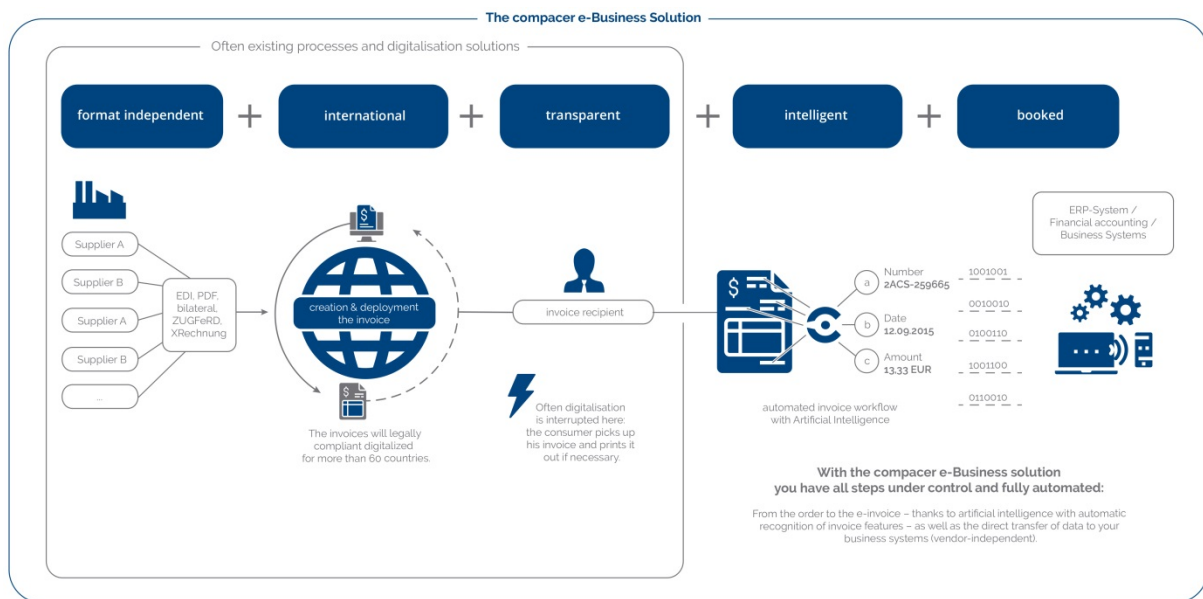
The compacer e-Business Solution

Often existing processes and digitalisation solutions

format independent + international + transparent + intelligent + booked

Supplier A
Supplier B
Supplier A
Supplier B
...

EDI, PDF, bilateral, ZUGFeRD, XRechnung

creation & deployment the invoice

The invoices will legally compliant digitalized for more than 60 countries.

invoice recipient

Often digitalisation is interrupted here: the consumer picks up his invoice and prints it out if necessary.

ERP-System / Financial accounting / Business Systems

a Number 2ACS-259665
b Date 12.09.2015
c Amount 13,33 EUR

1001001
0010010
0100110
1001100
0110010

automated invoice workflow with Artificial Intelligence

With the compacer e-Business solution you have all steps under control and fully automated:

From the order to the e-invoice – thanks to artificial intelligence with automatic recognition of invoice features – as well as the direct transfer of data to your business systems (vendor-independent).